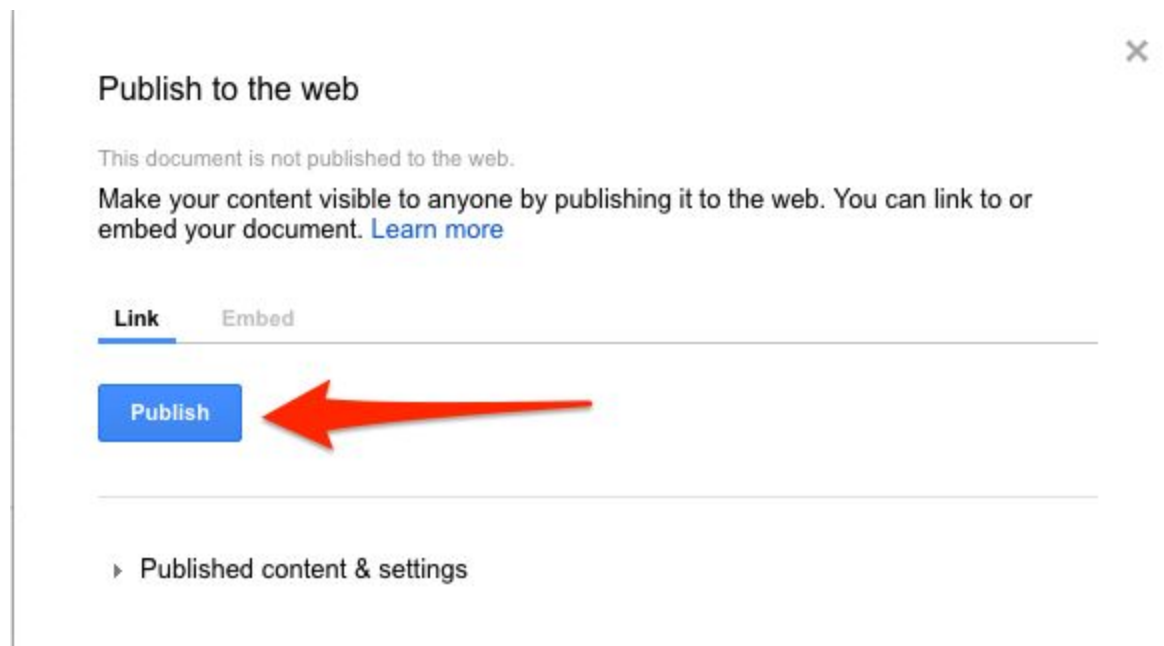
×

Publish to the web

This document is not published to the web.

Make your content visible to anyone by publishing it to the web. You can link to or embed your document. Learn more

Link Embed

Publish

▸ Published content & settings